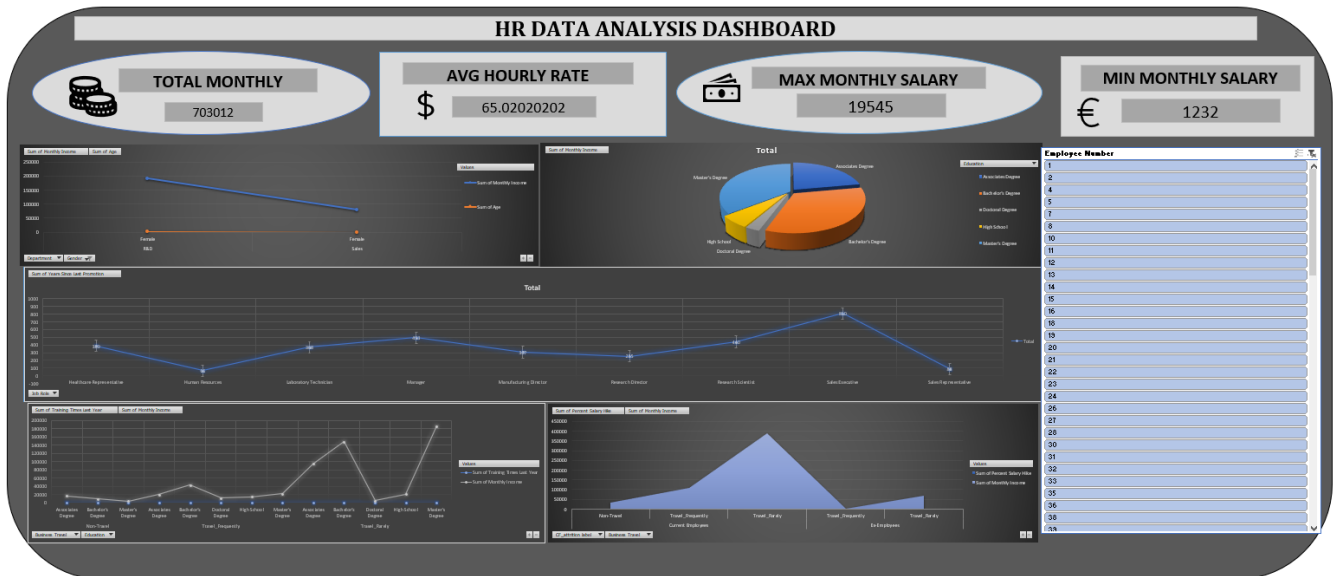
HR DATA ANALYSIS DASHBOARD

TOTAL MONTHLY
703012

AVG HOURLY RATE
$
65.02020202

MAX MONTHLY SALARY
19545

MIN MONTHLY SALARY
€
1232

Sum of Monthly Income | Sum of Age
250000
200000
150000
100000
50000
0
Female
R&D
Female
Sales
Values
Sum of Monthly Income
Sum of Age
Department | Gender

Sum of Monthly Income
Total
Associates Degree
Master's Degree
Bachelor's Degree
High School
Doctoral Degree
Education
Associates Degree
Bachelor's Degree
Doctoral Degree
High School
Master's Degree

Employee Number
1
2
4
5
7
8
10
11
12
13
14
15
16
18
19
20
21
22
23
24
26
27
28
30
31
32
33
35
36
38
39

Sum of Years Since Last Promotion
Total
1000
900
800
700
600
500
400
300
200
100
0
-100
Healthcare Representative
Human Resources
Laboratory Technician
Manager
Manufacturing Director
Research Director
Research Scientist
Sales Executive
Sales Representative
Total
Job Role

Sum of Training Times Last Year | Sum of Monthly Income
200000
180000
160000
140000
120000
100000
80000
60000
40000
20000
0
Associates Degree
Bachelor's Degree
Master's Degree
Associates Degree
Bachelor's Degree
Doctoral Degree
High School
Master's Degree
Associates Degree
Bachelor's Degree
Doctoral Degree
High School
Master's Degree
Non-Travel
Travel_Frequently
Travel_Rarely
Values
Sum of Training Times Last Year
Sum of Monthly Income
Business Travel | Education

Sum of Percent Salary Hike | Sum of Monthly Income
450000
400000
350000
300000
250000
200000
150000
100000
50000
0
Non-Travel
Travel_Frequently
Travel_Rarely
Travel_Frequently
Travel_Rarely
Current Employees
Ex-Employees
Values
Sum of Percent Salary Hike
Sum of Monthly Income
CF_attrition label | Business Travel